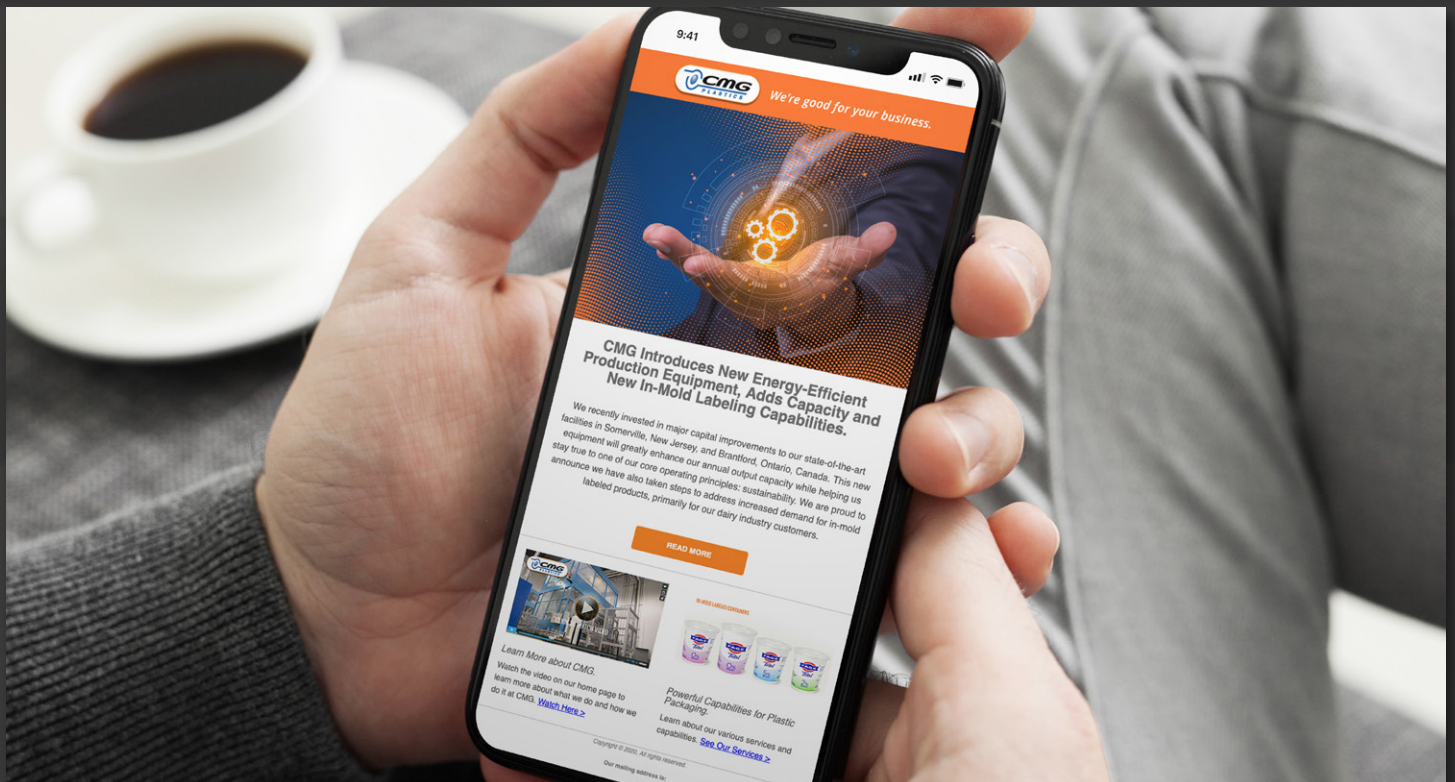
9:41

CMG PLASTICS

We're good for your business.

CMG Introduces New Energy-Efficient Production Equipment, Adds Capacity and New In-Mold Labeling Capabilities.

We recently invested in major capital improvements to our state-of-the-art facilities in Somerville, New Jersey, and Brantford, Ontario, Canada. This new equipment will greatly enhance our annual output capacity while helping us stay true to one of our core operating principles: sustainability. We are proud to announce we have also taken steps to address increased demand for in-mold labeled products, primarily for our dairy industry customers.

READ MORE

Learn More about CMG.

Watch the video on our home page to learn more about what we do and how we do it at CMG. Watch Here >

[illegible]

Powerful Capabilities for Plastic Packaging.

Learn about our various services and capabilities. See Our Services >

Copyright © 2020, All rights reserved.

Our mailing address is: